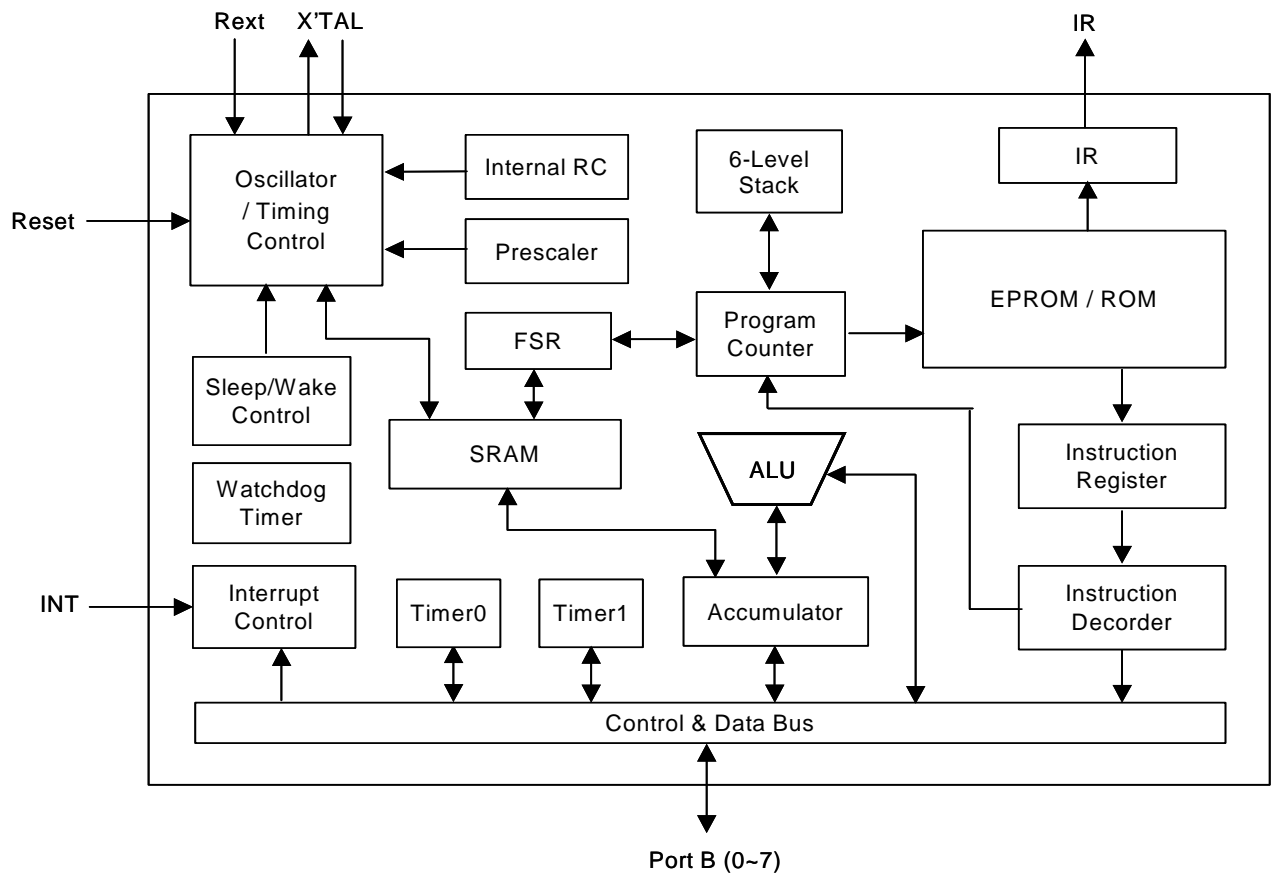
Rext
X'TAL
IR
Oscillator / Timing Control
Internal RC
6-Level Stack
IR
Reset
Prescaler
EPROM / ROM
FSR
Program Counter
Sleep/Wake Control
SRAM
ALU
Instruction Register
Watchdog Timer
INT
Interrupt Control
Timer0
Timer1
Accumulator
Instruction Decorder
Control & Data Bus
Port B (0~7)